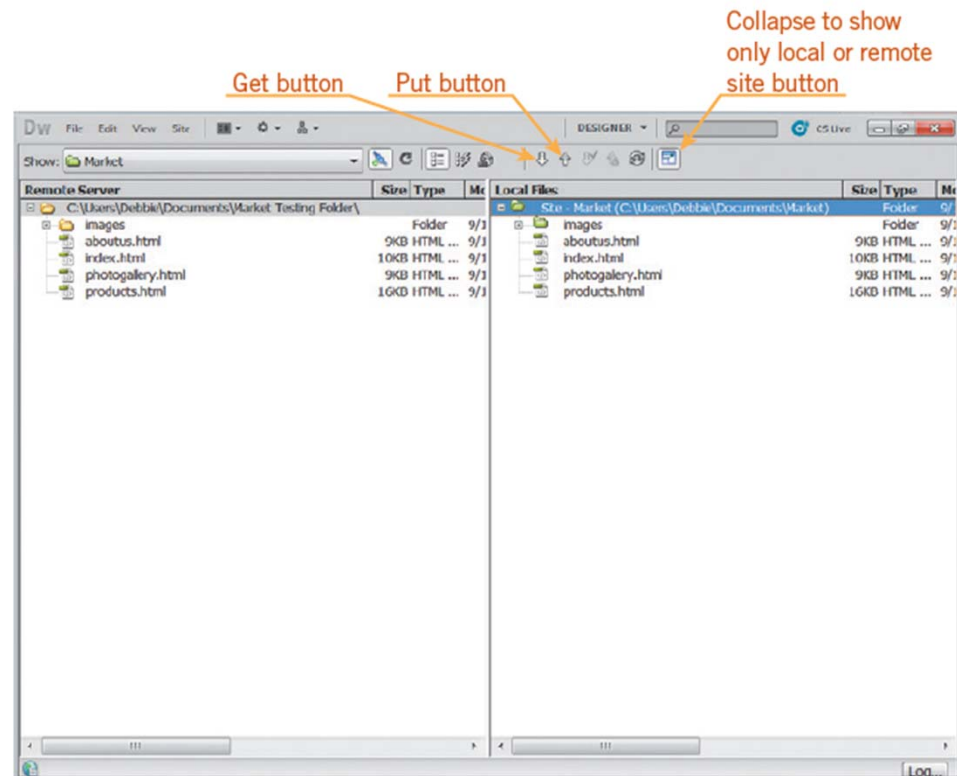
Collapse to show only local or remote site button

Get button

Put button

Dw File Edit View Site

DESIGNER

CS Live

Show: Market

| Remote Server | Size | Type | Mo |
|---|---|---|---|
| C:\Users\Debbie\Documents\Market Testing Folder\ | | | |
| images | | Folder | 9/1 |
| aboutus.html | 9KB | HTML ... | 9/1 |
| index.html | 10KB | HTML ... | 9/1 |
| photogallery.html | 9KB | HTML ... | 9/1 |
| products.html | 16KB | HTML ... | 9/1 |

| Local Files | Size | Type | Mo |
|---|---|---|---|
| Site - Market (C:\Users\Debbie\Documents\Market) | | Folder | 9/ |
| images | | Folder | 9/1 |
| aboutus.html | 9KB | HTML ... | 9/1 |
| index.html | 10KB | HTML ... | 9/1 |
| photogallery.html | 9KB | HTML ... | 9/1 |
| products.html | 16KB | HTML ... | 9/1 |

Log...